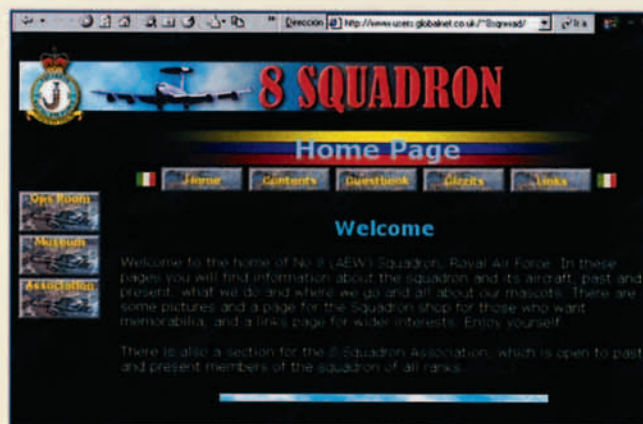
Dirección http://www.users.globalnet.co.uk/~8sqnwad/ Ir a

8 SQUADRON

Home Page

Home Contents Guestbook Gizzits Links

Ops Room

Museum

Association

Welcome

Welcome to the home of No 8 (AEW) Squadron, Royal Air Force. In these pages you will find information about the squadron and its aircraft, past and present, what we do and where we go and all about our mascots. There are some pictures and a page for the Squadron shop for those who want memorabilia, and a links page for wider interests. Enjoy yourself.

There is also a section for the 8 Squadron Association, which is open to past and present members of the squadron of all ranks.